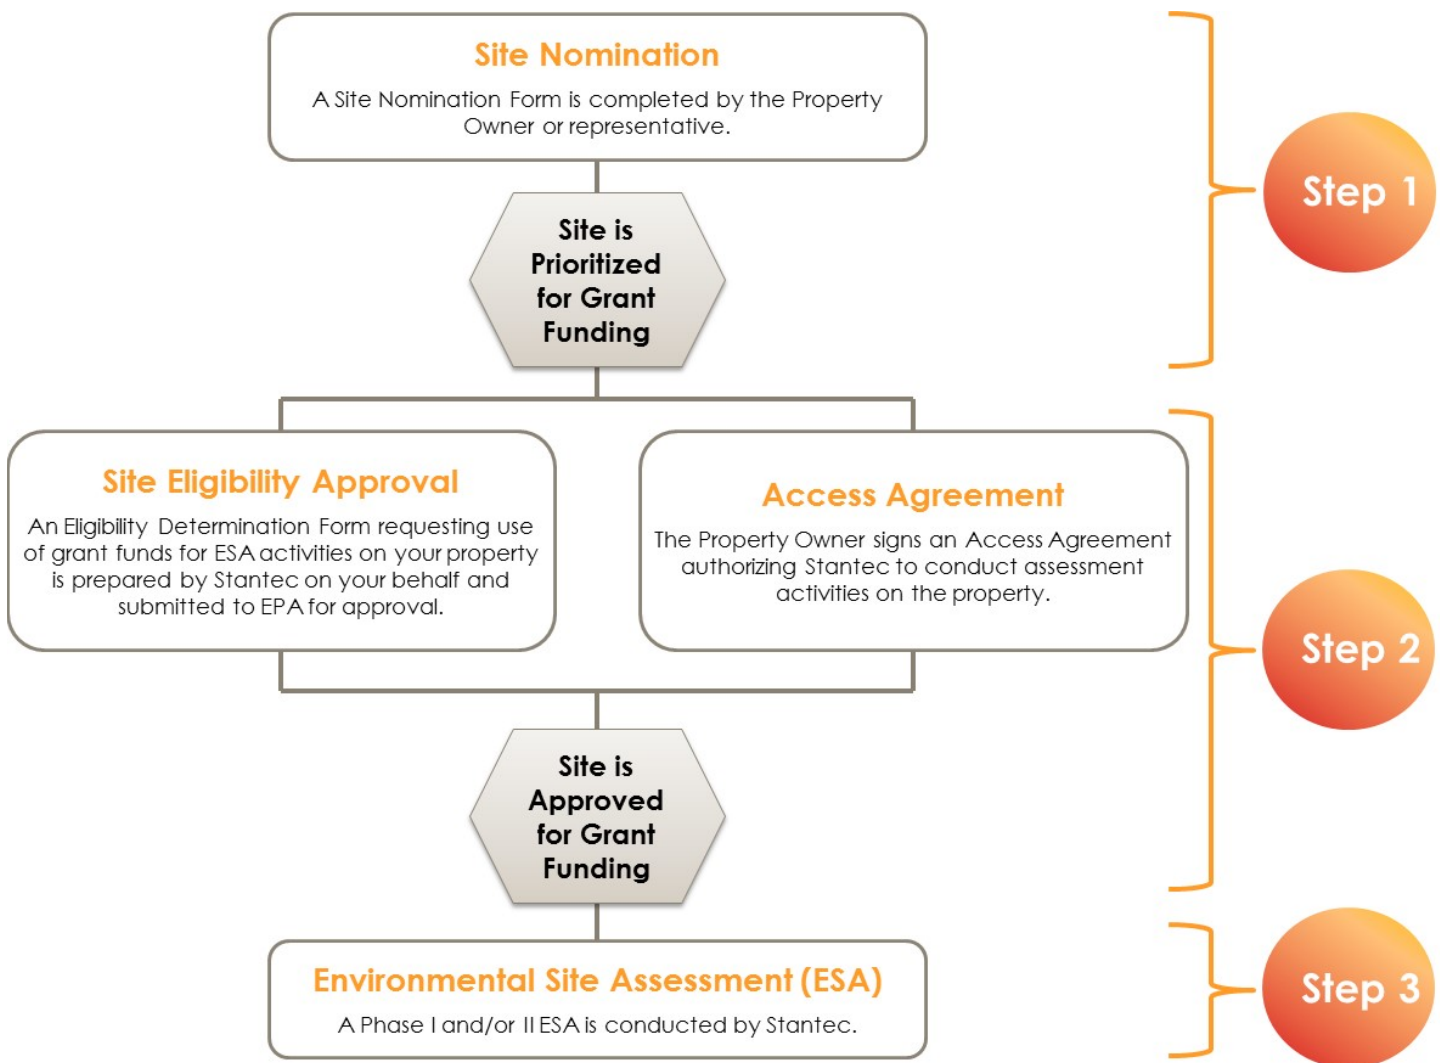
Site Nomination

A Site Nomination Form is completed by the Property Owner or representative.

Step 1

Site is Prioritized for Grant Funding

Site Eligibility Approval

An Eligibility Determination Form requesting use of grant funds for ESA activities on your property is prepared by Stantec on your behalf and submitted to EPA for approval.

Access Agreement

The Property Owner signs an Access Agreement authorizing Stantec to conduct assessment activities on the property.

Step 2

Site is Approved for Grant Funding

Environmental Site Assessment (ESA)

A Phase I and/or II ESA is conducted by Stantec.

Step 3